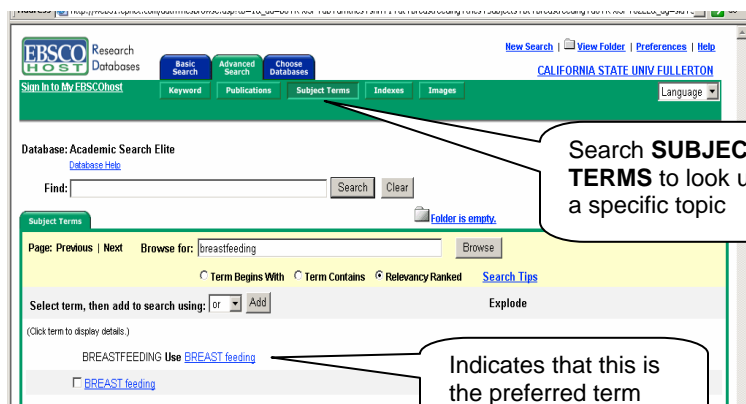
EBSCO HOST Research Databases

Basic Search | Advanced Search | Choose Databases

New Search | View Folder | Preferences | Help

CALIFORNIA STATE UNIV FULLERTON

Sign In to My EBSCOhost

Keyword | Publications | Subject Terms | Indexes | Images

Language

Database: Academic Search Elite

Database Help

Find: Search Clear

Search **SUBJEC** **TERMS** to look u a specific topic

Subject Terms

Folder is empty.

Page: Previous | Next Browse for: breastfeeding Browse

Term Begins With Term Contains Relevancy Ranked Search Tips

Select term, then add to search using: or Add

Explode

(Click term to display details.)

BREASTFEEDING Use BREAST feeding

BREAST feeding

Indicates that this is the preferred term